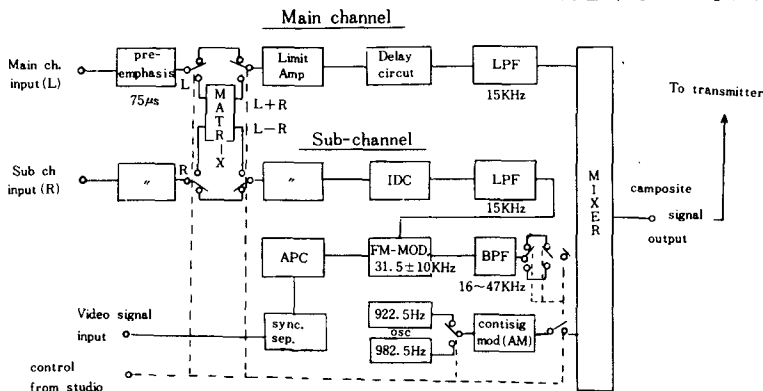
Main channel

Main ch. input (L)

pre-emphasis

75$\mu$s

L

M A T R I X

L+R

L−R

Limit Amp

Delay circut

LPF

15KHz

To transmitter

Sub-channel

Sub ch input (R)

〃

R

〃

IDC

LPF

15KHz

M I X E R

camposite signal output

APC

FM-MOD 31.5±10KHz

BPF

16~47KHz

Video signal input

sync. sep.

922.5Hz

osc

982.5Hz

contisig mod (AM)

control from studio